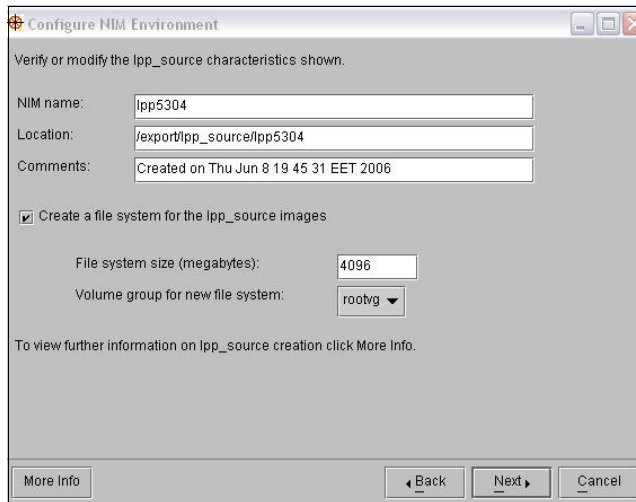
Configure NIM Environment

Verify or modify the lpp_source characteristics shown.

NIM name: lpp5304

Location: /export/lpp_source/lpp5304

Comments: Created on Thu Jun 8 19 45 31 EET 2006

Create a file system for the lpp_source images

File system size (megabytes): 4096

Volume group for new file system: rootvg

To view further information on lpp_source creation click More Info.

More Info

Back

Next

Cancel